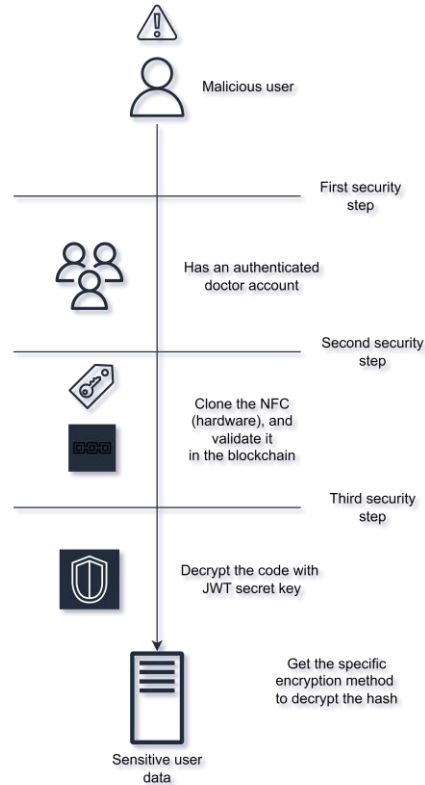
Malicious user

First security step

Has an authenticated doctor account

Second security step

Clone the NFC (hardware), and validate it in the blockchain

Third security step

Decrypt the code with JWT secret key

Get the specific encryption method to decrypt the hash

Sensitive user data